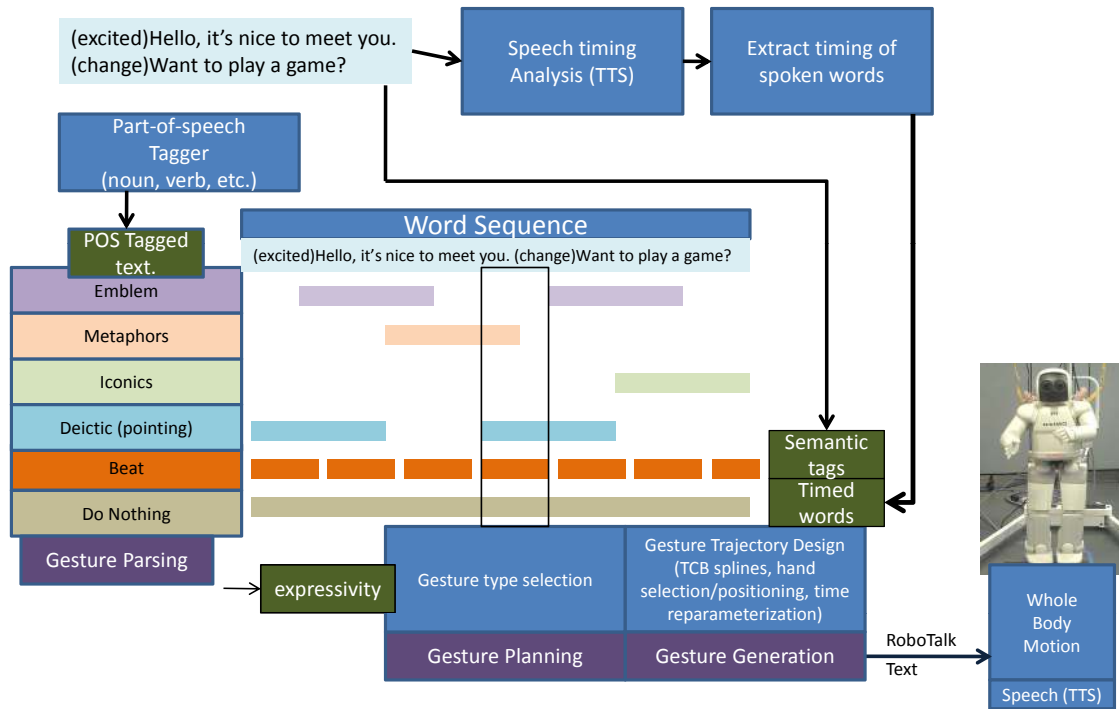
(excited)Hello, it’s nice to meet you. (change)Want to play a game?

Speech timing Analysis (TTS)

Extract timing of spoken words

Part-of-speech Tagger (noun, verb, etc.)

POS Tagged text.

Word Sequence

(excited)Hello, it’s nice to meet you. (change)Want to play a game?

Emblem

Metaphors

Iconics

Deictic (pointing)

Beat

Do Nothing

Gesture Parsing

Semantic tags

Timed words

expressivity

Gesture type selection

Gesture Trajectory Design (TCB splines, hand selection/positioning, time reparameterization)

Gesture Planning

Gesture Generation

RoboTalk Text

Whole Body Motion

Speech (TTS)